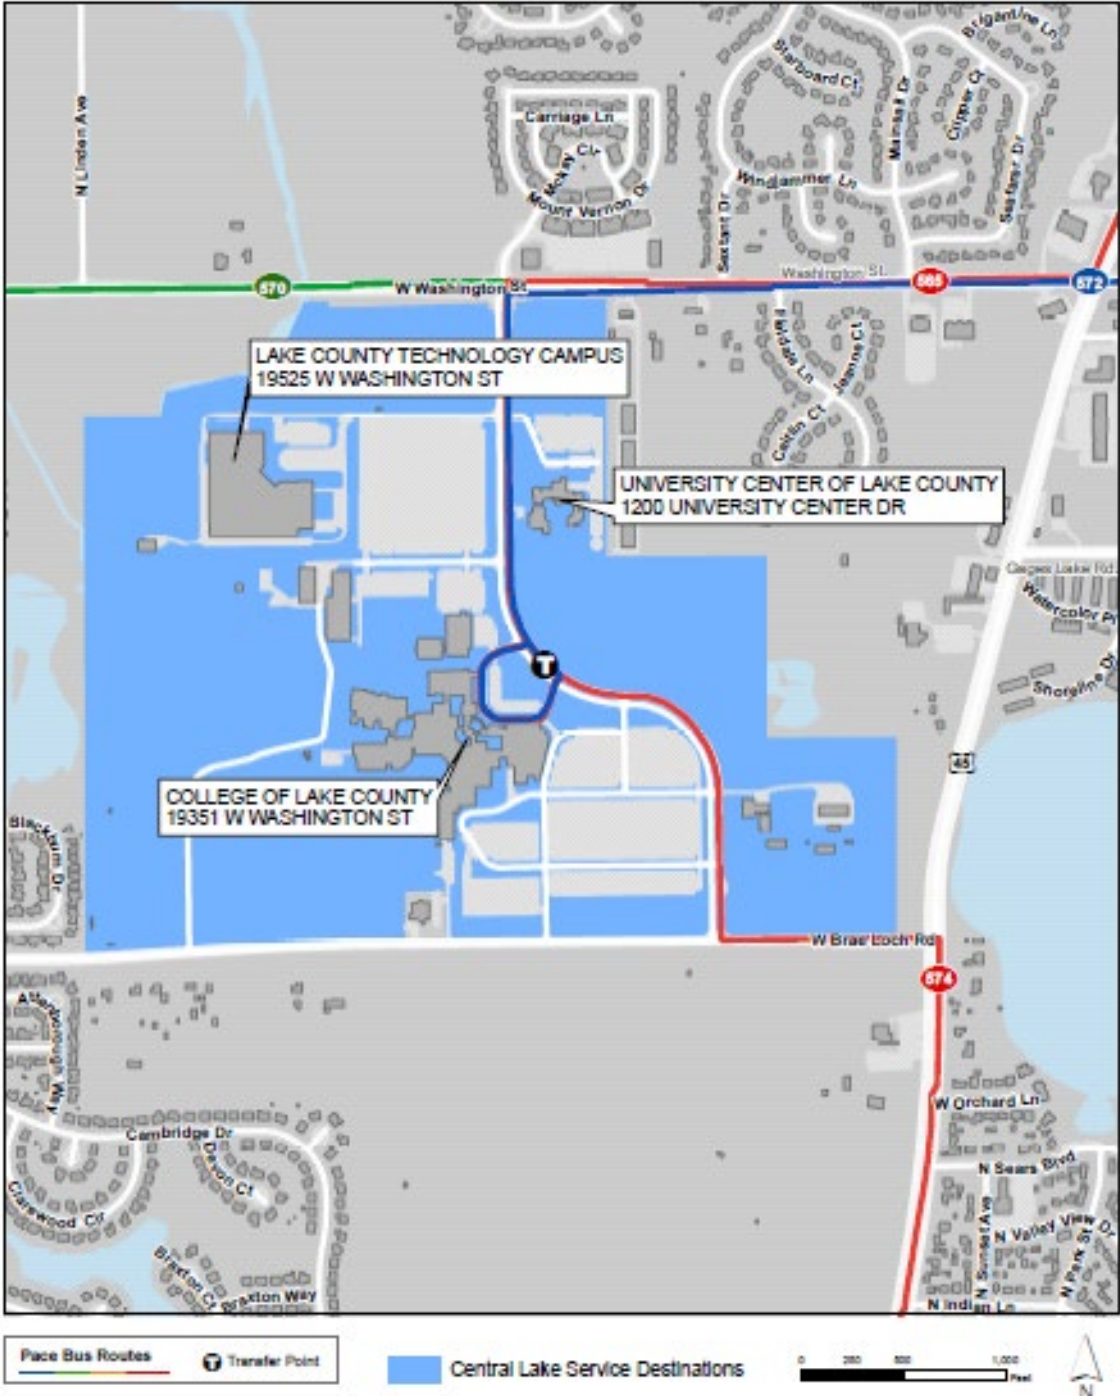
Brigantine Ln
Starboard Ct
Clipper Ct
Mainsail Dr
Sextant Dr
Carriage Ln
McKay Ct
Mount Vernon Dr
Windjammer Ln
Sextant Dr
N Linden Ave
570
W Washington St
Washington St
565
572
Fairdale Ln
Jasmine Ct
Caitlin Ct
LAKE COUNTY TECHNOLOGY CAMPUS
19525 W WASHINGTON ST
UNIVERSITY CENTER OF LAKE COUNTY
1200 UNIVERSITY CENTER DR
Gages Lake Rd
Watercolor Pl
Shoreline Dr
45
COLLEGE OF LAKE COUNTY
19351 W WASHINGTON ST
Blackthorn Dr
W Brae Loch Rd
574
Attenborough Way
W Orchard Ln
Cambridge Dr
Devon Ct
N Sears Blvd
Clarewood Cir
N Sunset Ave
N Valley View Dr
Braxton Ct
Braxton Way
N Park St
N Indian Ln
Pace Bus Routes
Transfer Point
Central Lake Service Destinations
0 250 500 1,000 Feet
N